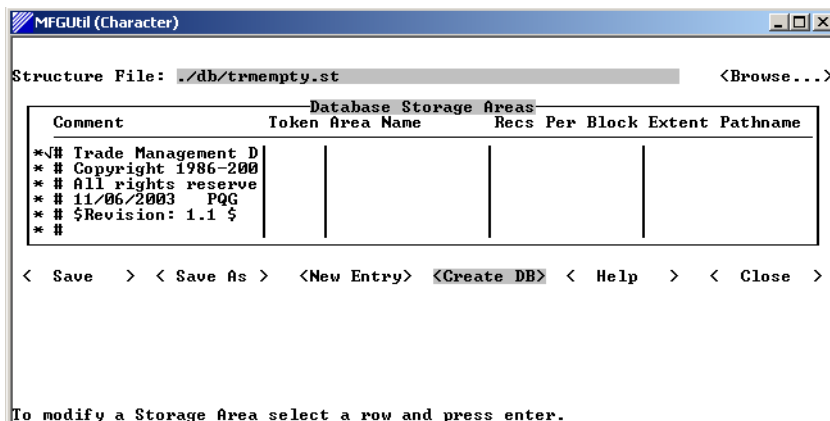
MFGUtil (Character)

Structure File: ./db/trmempty.st <Browse...>

Database Storage Areas

| Comment | Token | Area Name | Recs Per Block | Extent Pathname |
|---|---|---|---|---|
| *√# Trade Management D | | | | |
| * # Copyright 1986-200 | | | | |
| * # All rights reserve | | | | |
| * # 11/06/2003 PQG | | | | |
| * # $Revision: 1.1 $ | | | | |
| * # | | | | |

< Save > < Save As > <New Entry> <Create DB> < Help > < Close >

To modify a Storage Area select a row and press enter.